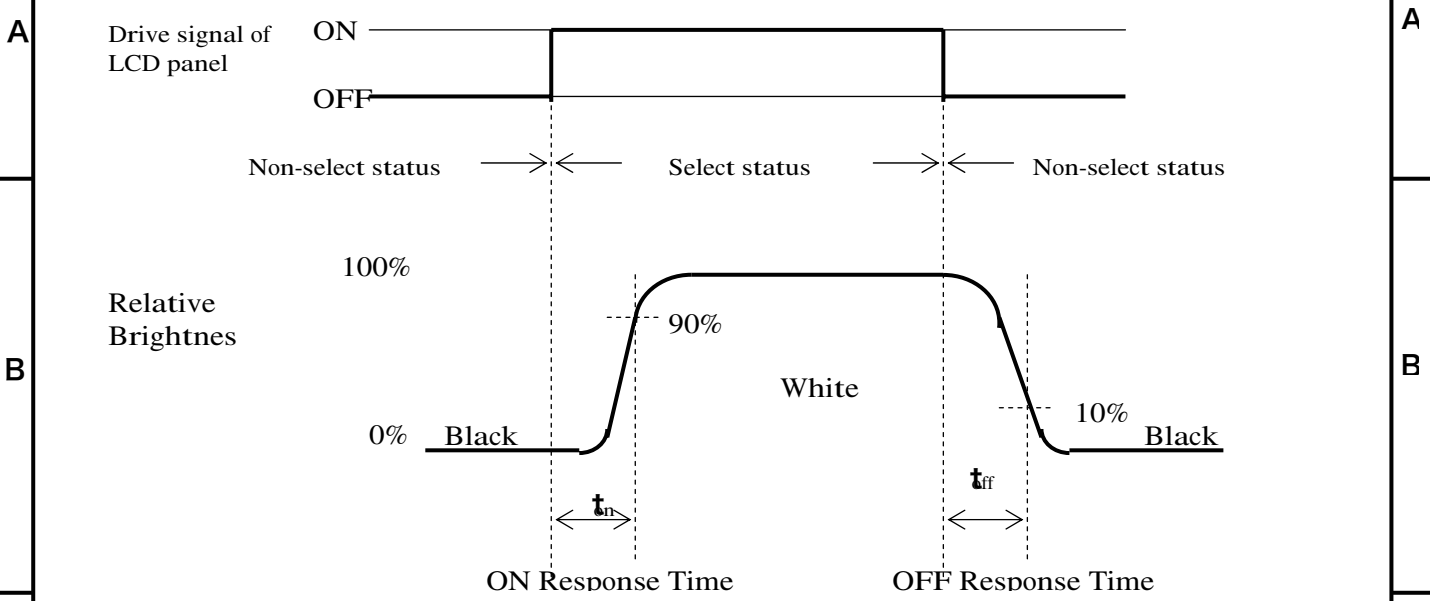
A

Drive signal of LCD panel

ON

OFF

Non-select status

Select status

Non-select status

100%

Relative Brightnes

90%

White

10%

0%

Black

Black

$t_{on}$

$t_{off}$

ON Response Time

OFF Response Time

B

A

B